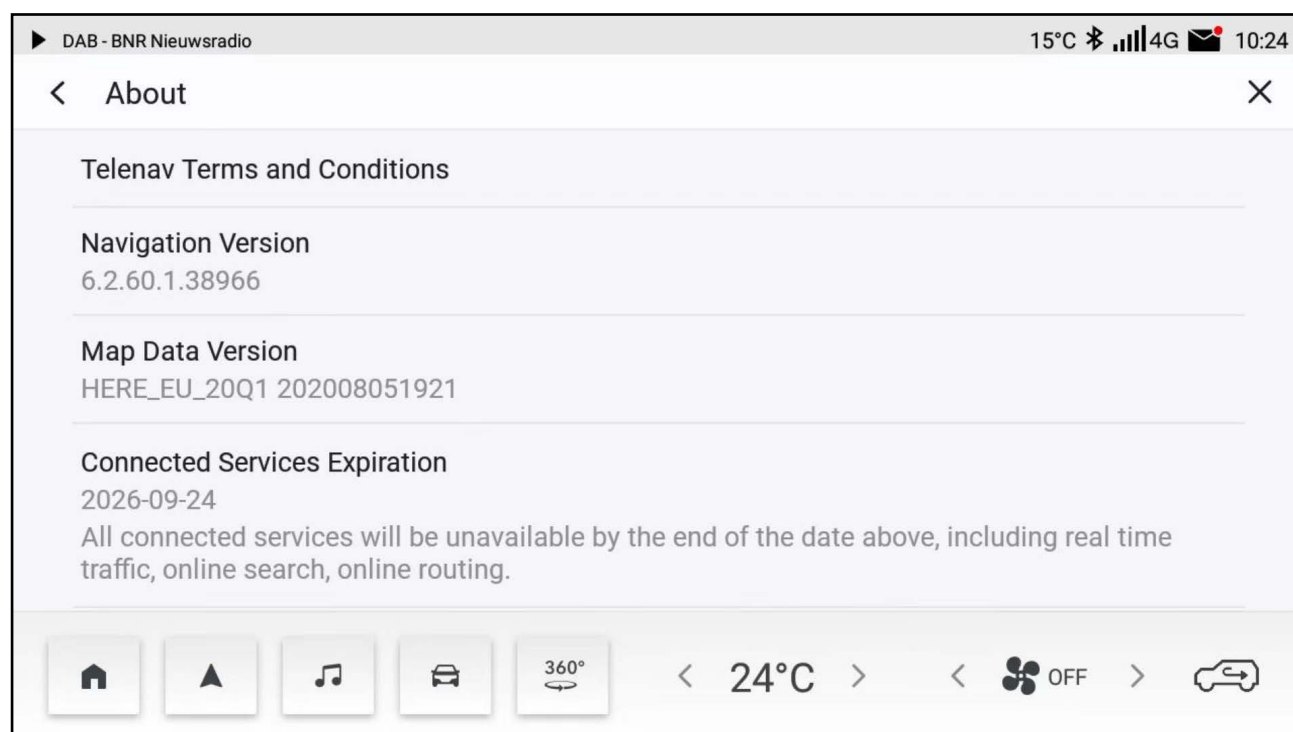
DAB - BNR Nieuwsradio

15°C 4G 10:24

About

Telenav Terms and Conditions

Navigation Version
6.2.60.1.38966

Map Data Version
HERE_EU_20Q1 202008051921

Connected Services Expiration
2026-09-24
All connected services will be unavailable by the end of the date above, including real time traffic, online search, online routing.

360°

24°C

OFF